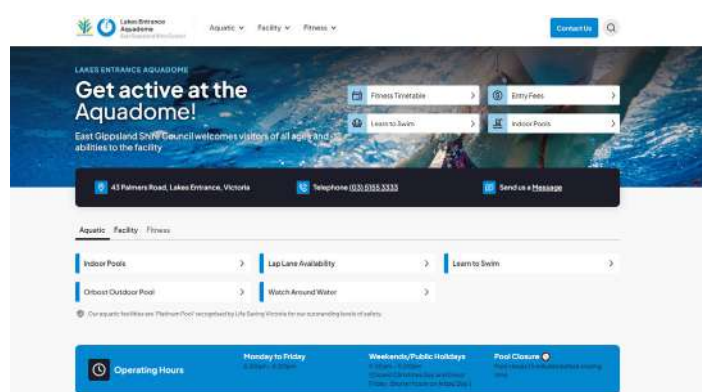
Lakes Entrance Aquadome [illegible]

Aquatic ∨ Facility ∨ Fitness ∨

Contact Us

LAKES ENTRANCE AQUADOME

Get active at the Aquadome!

East Gippsland Shire Council welcomes visitors of all ages and abilities to the facility

Fitness Timetable

Entry Fees

Learn to Swim

Indoor Pools

43 Palmers Road, Lakes Entrance, Victoria

Telephone (03) 5155 3333

Send us a Message

Aquatic Facility Fitness

Indoor Pools

Lap Lane Availability

Learn to Swim

Orbost Outdoor Pool

Watch Around Water

Our aquatic facilities are 'Platinum Pool' recognised by Life Saving Victoria for our outstanding levels of safety.

Operating Hours

Monday to Friday
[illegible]

Weekends/Public Holidays
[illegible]

Pool Closure
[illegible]